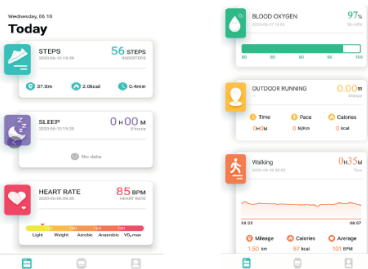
Wednesday, 06.19

Today

STEPS
56 STEPS
37.3m
2.0kcal
0.4min

SLEEP
0 H 00 M
No data

HEART RATE
85 BPM
HEART RATE
Light
Weight
Aerobic
Anaerobic
VO₂max

BLOOD OXYGEN
97%
80
85
90
95
100

OUTDOOR RUNNING
0.00 m
Time
Pace
Calories
00
0
kcal

Walking
0 H 35 M
08:33
09:07
Mileage
Calories
Average
kcal
BPM